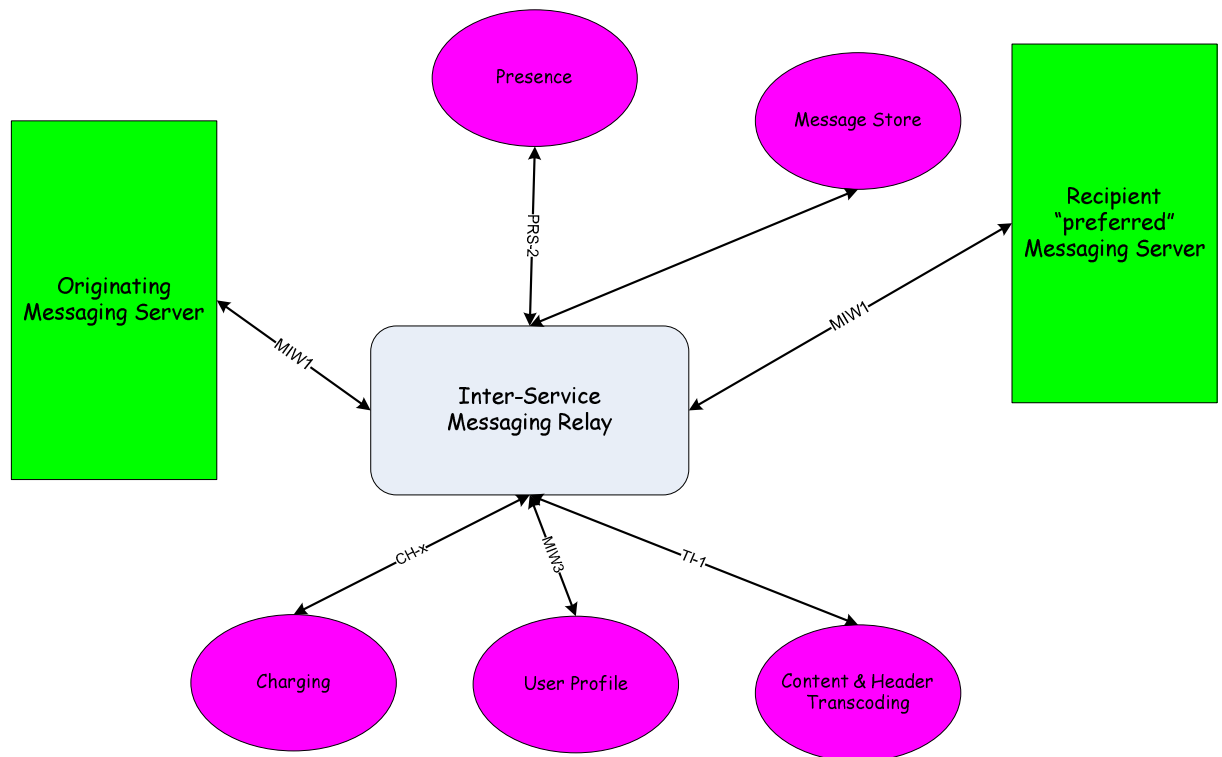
Presence

Message Store

Originating Messaging Server

PRS-2

Recipient “preferred” Messaging Server

MIW1

MIW1

Inter-Service Messaging Relay

CH-x

MIW3

TI-1

Charging

User Profile

Content & Header Transcoding